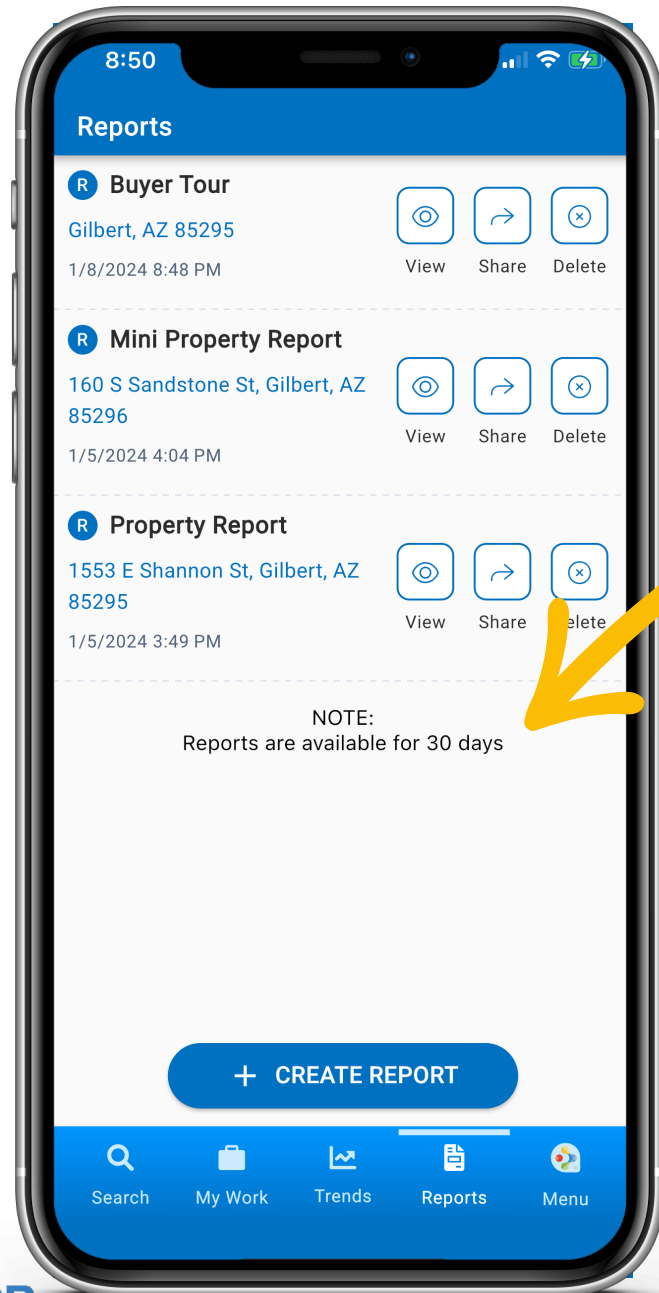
8:50

Reports

R Buyer Tour
Gilbert, AZ 85295
1/8/2024 8:48 PM
View Share Delete

R Mini Property Report
160 S Sandstone St, Gilbert, AZ 85296
1/5/2024 4:04 PM
View Share Delete

R Property Report
1553 E Shannon St, Gilbert, AZ 85295
1/5/2024 3:49 PM
View Share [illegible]elete

NOTE:
Reports are available for 30 days

+ CREATE REPORT

Search My Work Trends Reports Menu